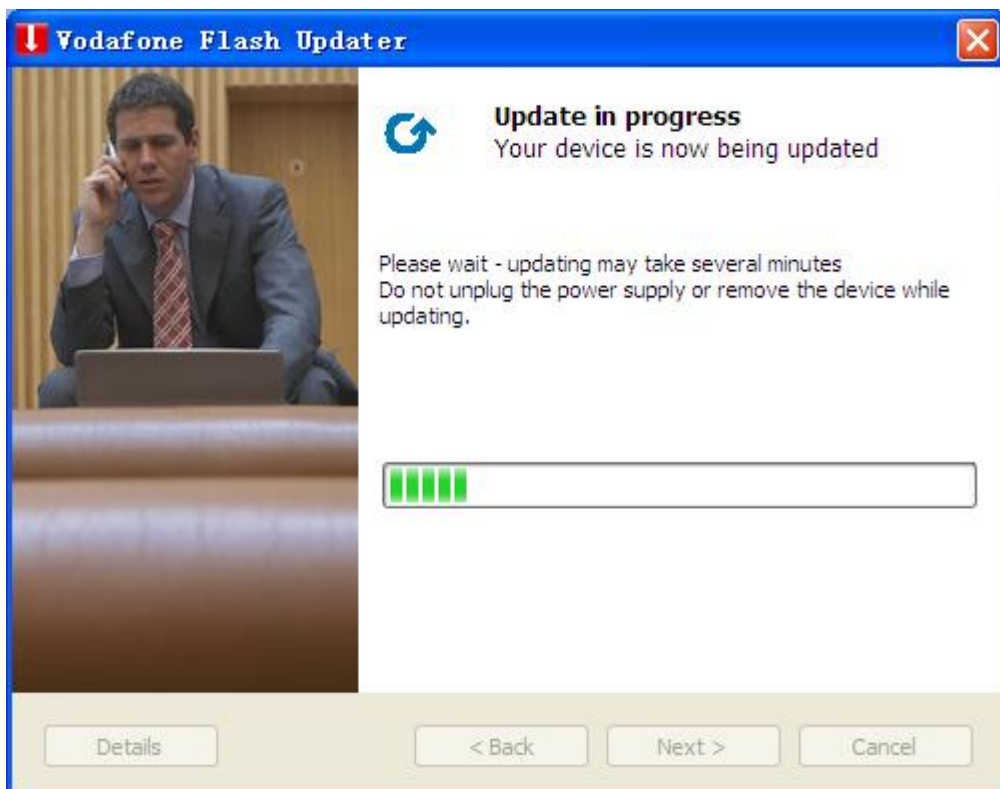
Vodafone Flash Updater

Update in progress
Your device is now being updated

Please wait - updating may take several minutes
Do not unplug the power supply or remove the device while updating.

Details
< Back
Next >
Cancel